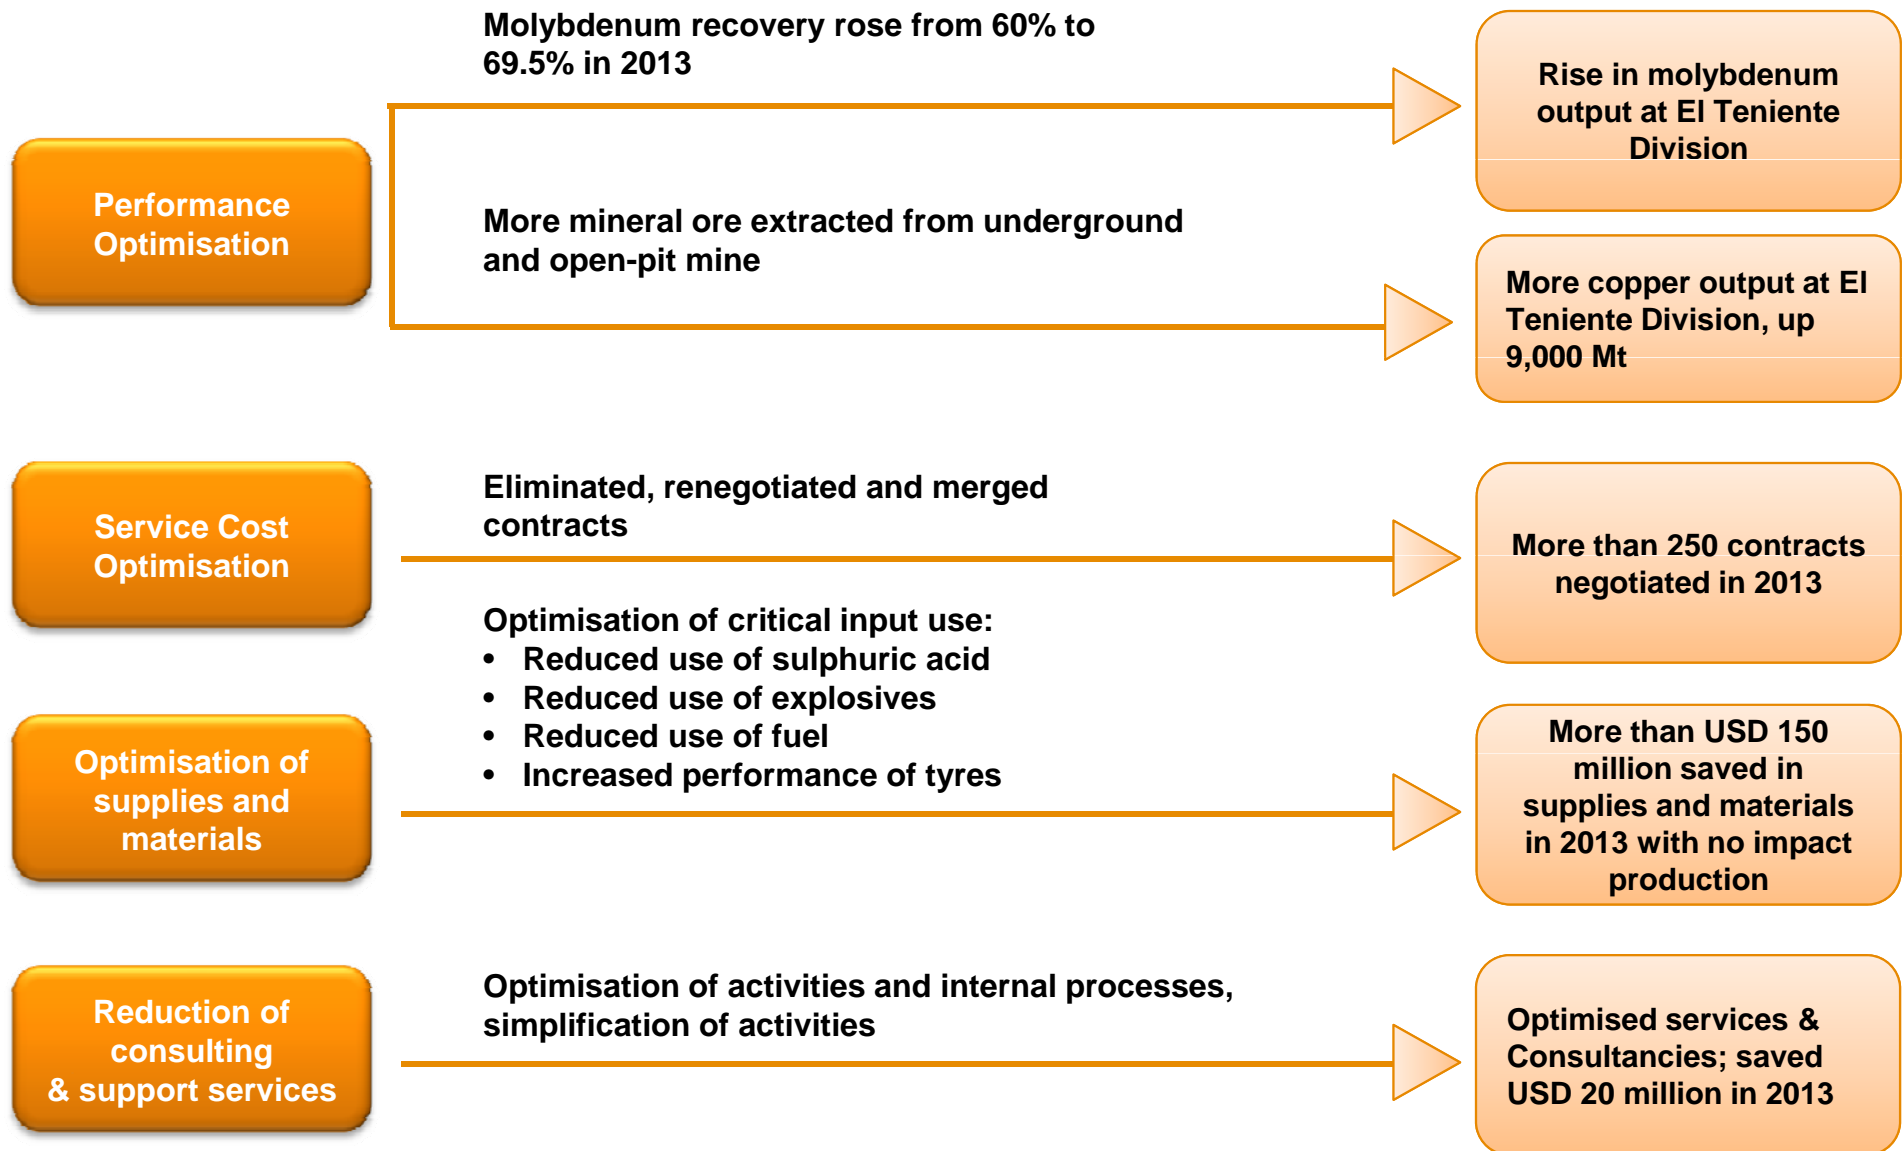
Molybdenum recovery rose from 60% to 69.5% in 2013

Rise in molybdenum output at El Teniente Division

Performance Optimisation

More mineral ore extracted from underground and open-pit mine

More copper output at El Teniente Division, up 9,000 Mt

Eliminated, renegotiated and merged contracts

Service Cost Optimisation

More than 250 contracts negotiated in 2013

Optimisation of critical input use:
• Reduced use of sulphuric acid
• Reduced use of explosives
• Reduced use of fuel
• Increased performance of tyres

Optimisation of supplies and materials

More than USD 150 million saved in supplies and materials in 2013 with no impact production

Optimisation of activities and internal processes, simplification of activities

Reduction of consulting & support services

Optimised services & Consultancies; saved USD 20 million in 2013